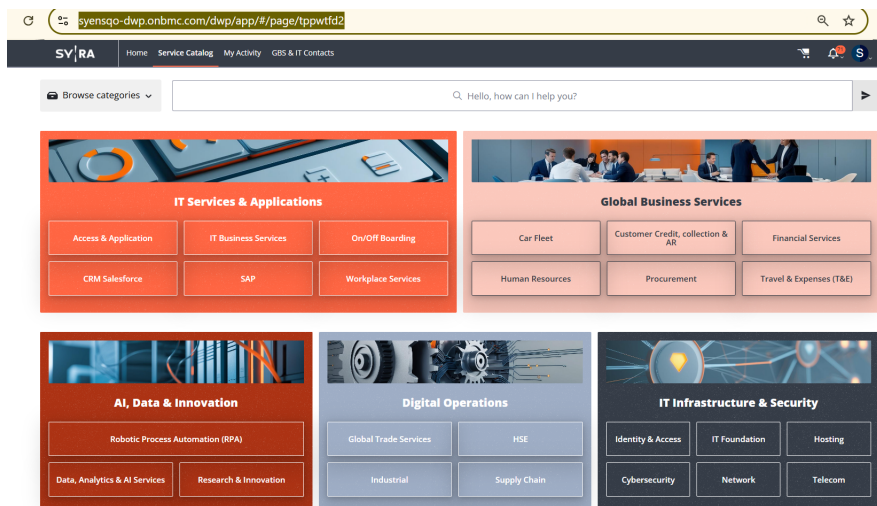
syensqo-dwp.onbmc.com/dwp/app/#/page/tppwtfd2

SY|RA Home Service Catalog My Activity GBS & IT Contacts

S

Browse categories

Hello, how can I help you?

IT Services & Applications

Access & Application
IT Business Services
On/Off Boarding
CRM Salesforce
SAP
Workplace Services

Global Business Services

Car Fleet
Customer Credit, collection & AR
Financial Services
Human Resources
Procurement
Travel & Expenses (T&E)

AI, Data & Innovation

Robotic Process Automation (RPA)
Data, Analytics & AI Services
Research & Innovation

Digital Operations

Global Trade Services
HSE
Industrial
Supply Chain

IT Infrastructure & Security

Identity & Access
IT Foundation
Hosting
Cybersecurity
Network
Telecom